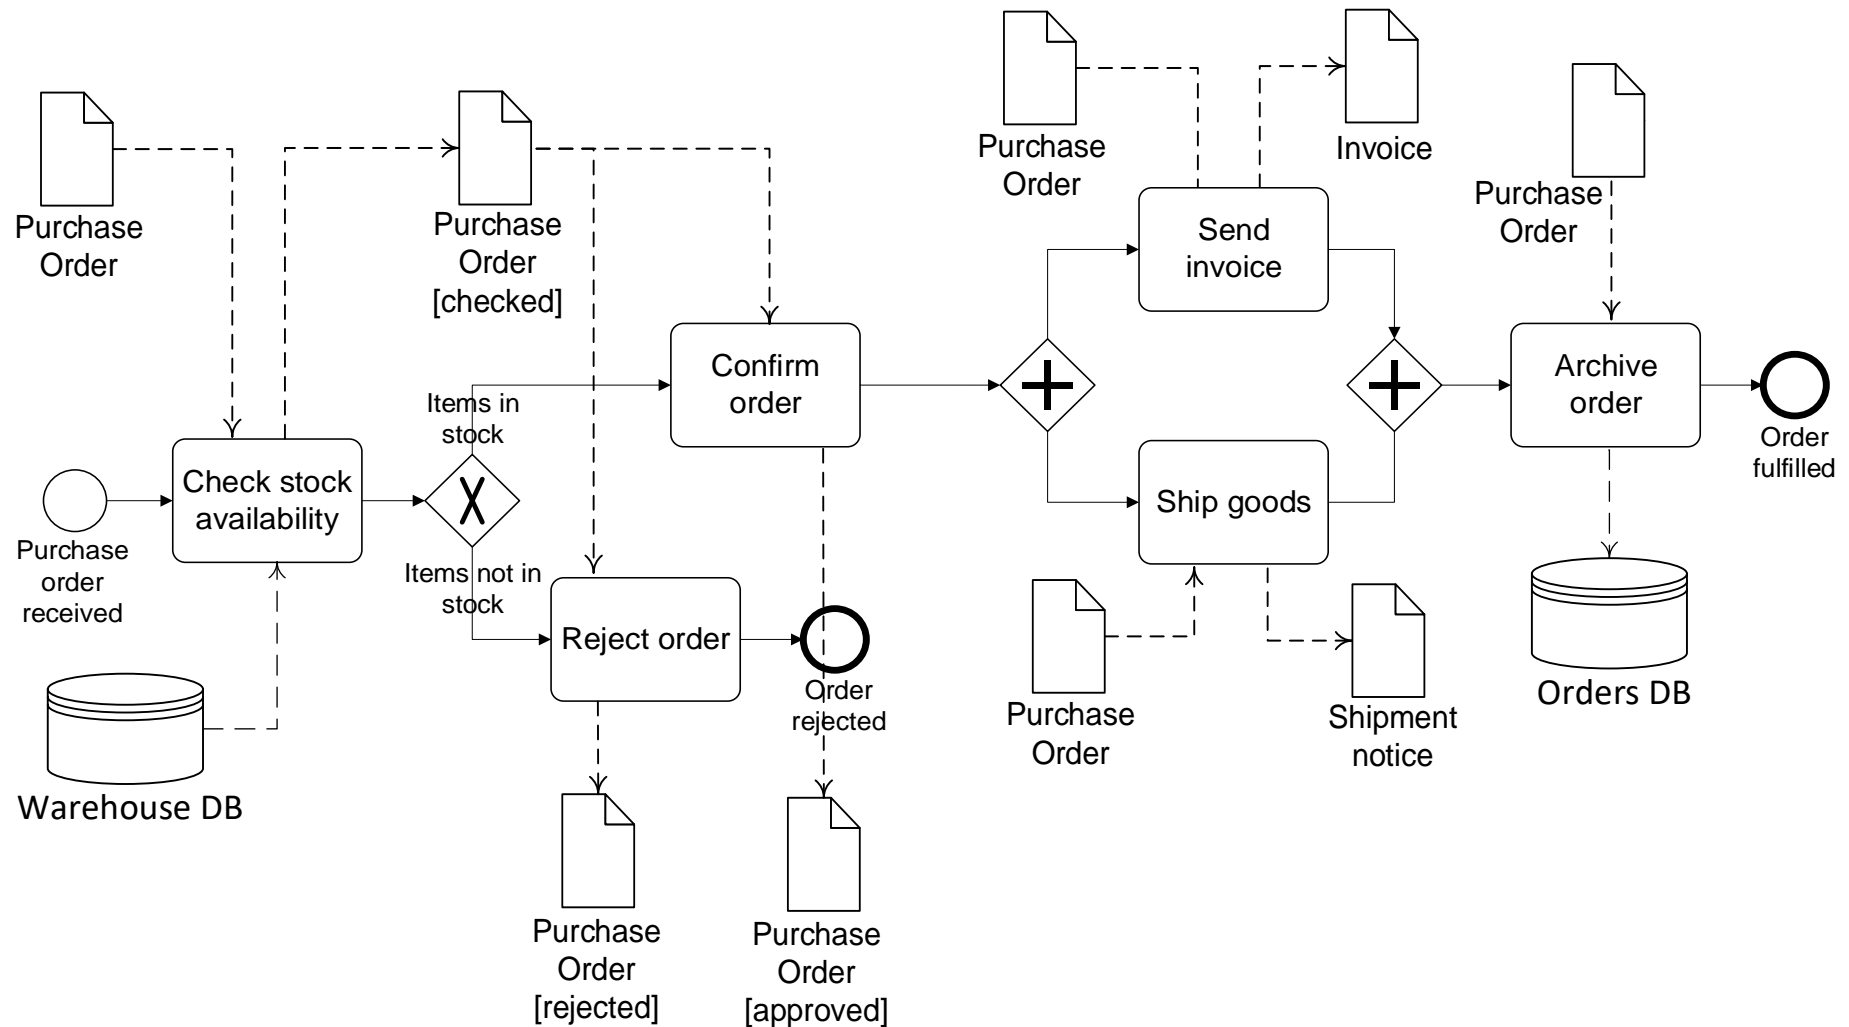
Purchase Order

Purchase Order [checked]

Purchase Order

Invoice

Purchase Order

Send invoice

Confirm order

Items in stock

Check stock availability

Purchase order received

Items not in stock

Reject order

Order rejected

Ship goods

Archive order

Order fulfilled

Warehouse DB

Purchase Order

Shipment notice

Orders DB

Purchase Order [rejected]

Purchase Order [approved]